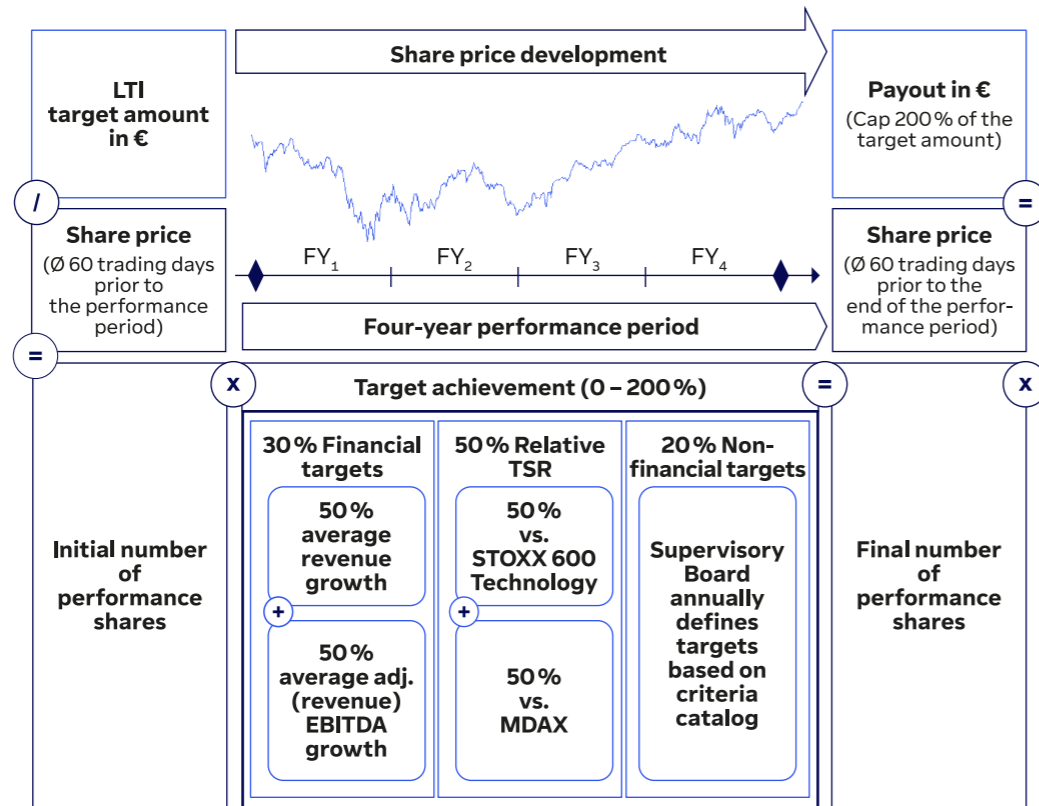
Share price development

LTI target amount in €

Payout in €
(Cap 200 % of the target amount)

/

=

Share price
(Ø 60 trading days prior to the performance period)

$FY_1$ $FY_2$ $FY_3$ $FY_4$

Share price
(Ø 60 trading days prior to the end of the performance period)

Four-year performance period

=

x

Target achievement (0 – 200 %)

=

x

Initial number of performance shares

30 % Financial targets

50 % average revenue growth

+

50 % average adj. (revenue) EBITDA growth

50 % Relative TSR

50 % vs. STOXX 600 Technology

+

50 % vs. MDAX

20 % Non-financial targets

Supervisory Board annually defines targets based on criteria catalog

Final number of performance shares